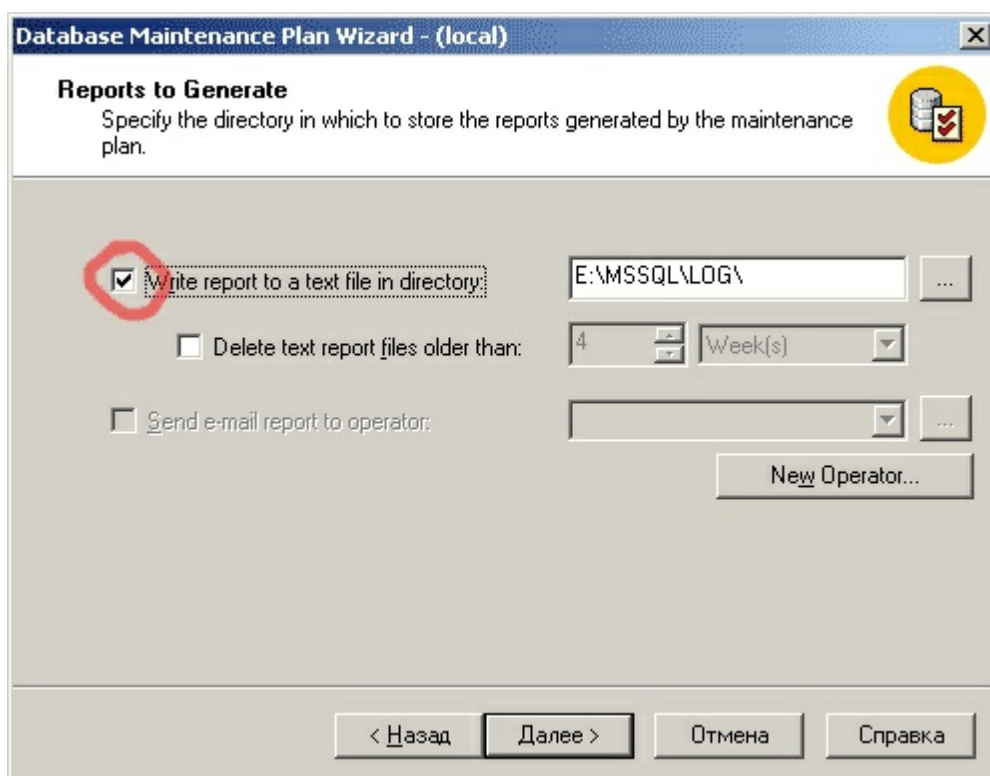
Database Maintenance Plan Wizard - (local)

Reports to Generate

Specify the directory in which to store the reports generated by the maintenance plan.

Write report to a text file in directory:

E:\MSSQL\LOG\

...

Delete text report files older than:

4

Week(s)

Send e-mail report to operator:

...

New Operator...

< Назад

Далее >

Отмена

Справка